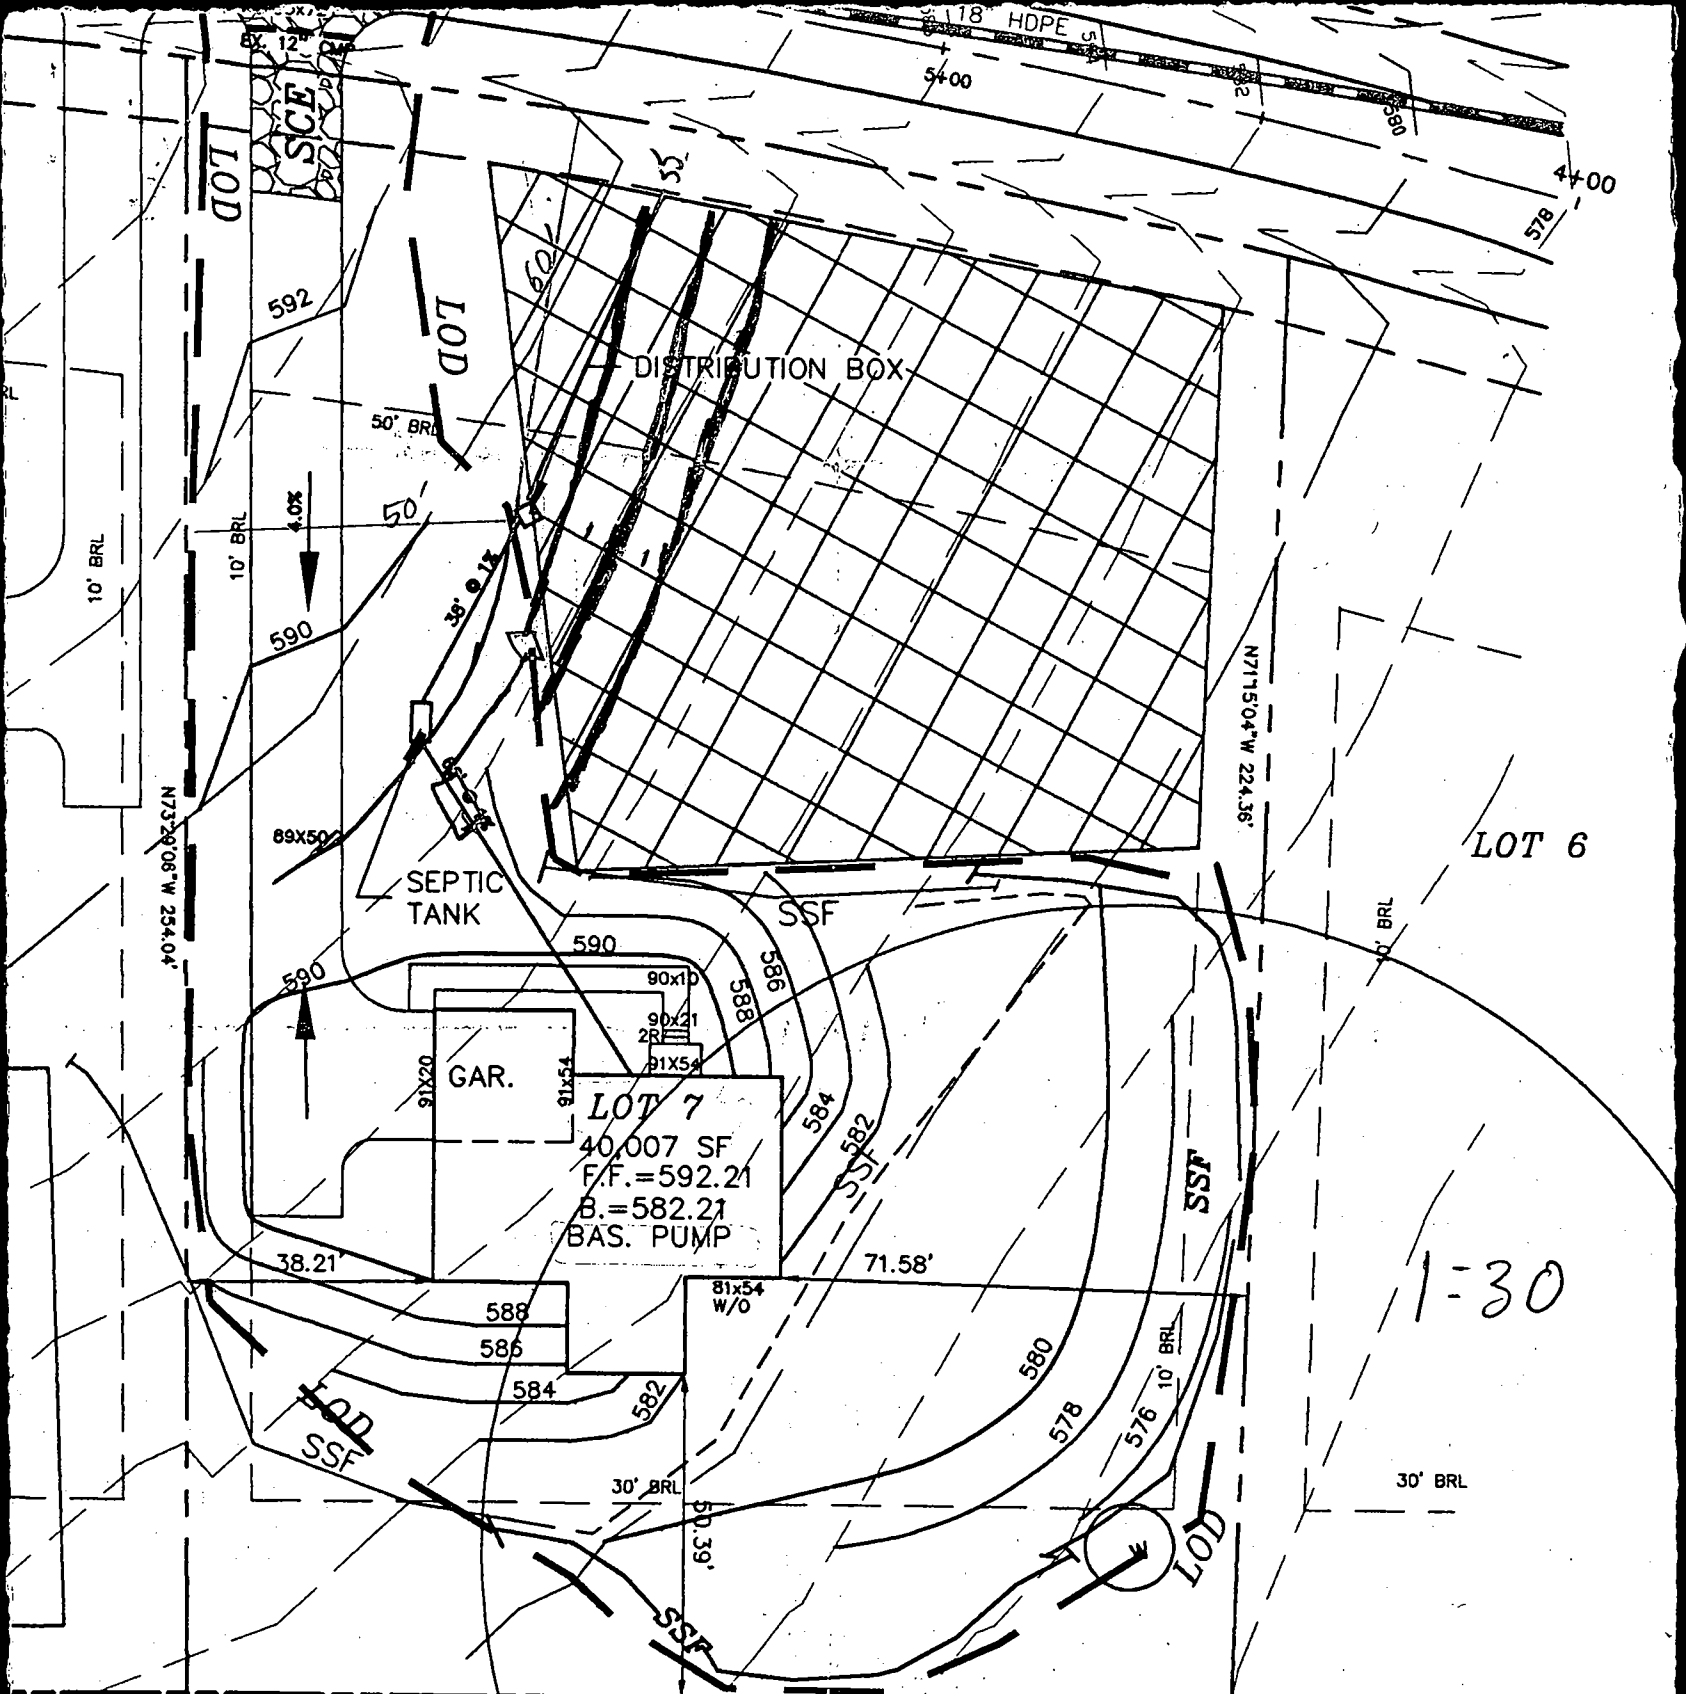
18" HDPE
EX. 12" CMP
5+00
4+00
578
SCE
LOD
LOD
35
60
592
DISTRIBUTION BOX
50' BRL
50'
4.0%
10' BRL
10' BRL
38' @ 1%
590
N73°29'08"W 254.04'
N71°15'04"W 224.36'
89X50
SEPTIC TANK
LOT 6
SSF
590
590
90x10
90x21
2R
91X54
588
586
GAR.
91X20
91x54
LOT 7
40,007 SF
F.F.=592.21
B.=582.21
BAS. PUMP
584
582
SSF
SSF
10' BRL
38.21'
71.58'
81x54
W/O
588
586
584
582
580
578
576
10' BRL
1:30
LOD
SSF
30' BRL
30' BRL
50.39'
LOD
SSF
W